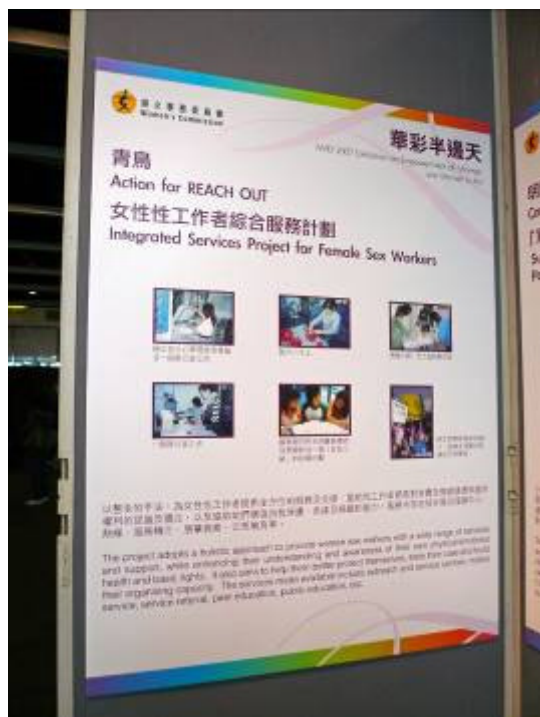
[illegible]
Women's Commission

華彩半邊天
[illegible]

青鳥
Action for REACH OUT
女性性工作者綜合服務計劃
Integrated Services Project for Female Sex Workers

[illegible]

The project adopts a holistic approach to provide women sex workers with a wide range of services and support, while enhancing their understanding and awareness of their own physical/emotional health and basic rights. It also aims to help them better protect themselves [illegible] their organizing capacity. The services made available include outreach and service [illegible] service, service referral, peer education, public education, etc.